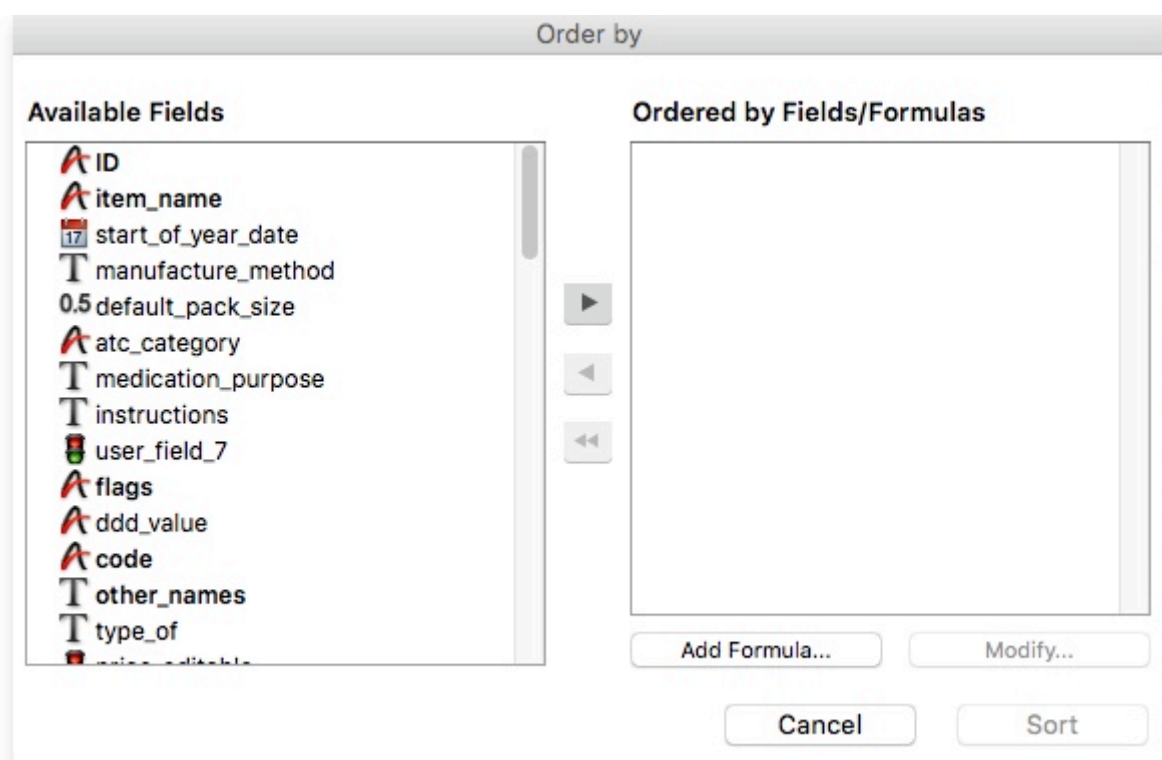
Order by

Available Fields

ID
item_name
17 start_of_year_date
T manufacture_method
0.5 default_pack_size
atc_category
T medication_purpose
T instructions
user_field_7
flags
ddd_value
code
T other_names
T type_of
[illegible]

Ordered by Fields/Formulas

Add Formula...

Modify...

Cancel

Sort